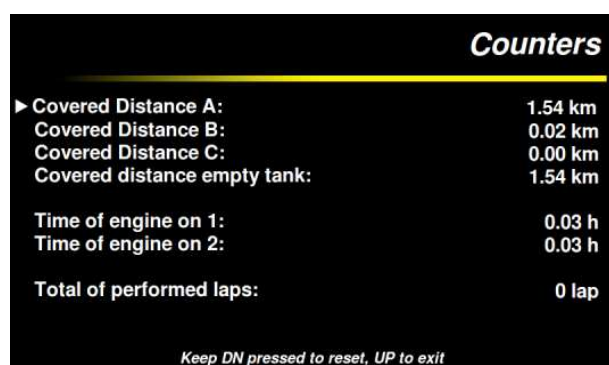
Counters

► Covered Distance A: 1.54 km
Covered Distance B: 0.02 km
Covered Distance C: 0.00 km
Covered distance empty tank: 1.54 km

Time of engine on 1: 0.03 h
Time of engine on 2: 0.03 h

Total of performed laps: 0 lap

Keep DN pressed to reset, UP to exit